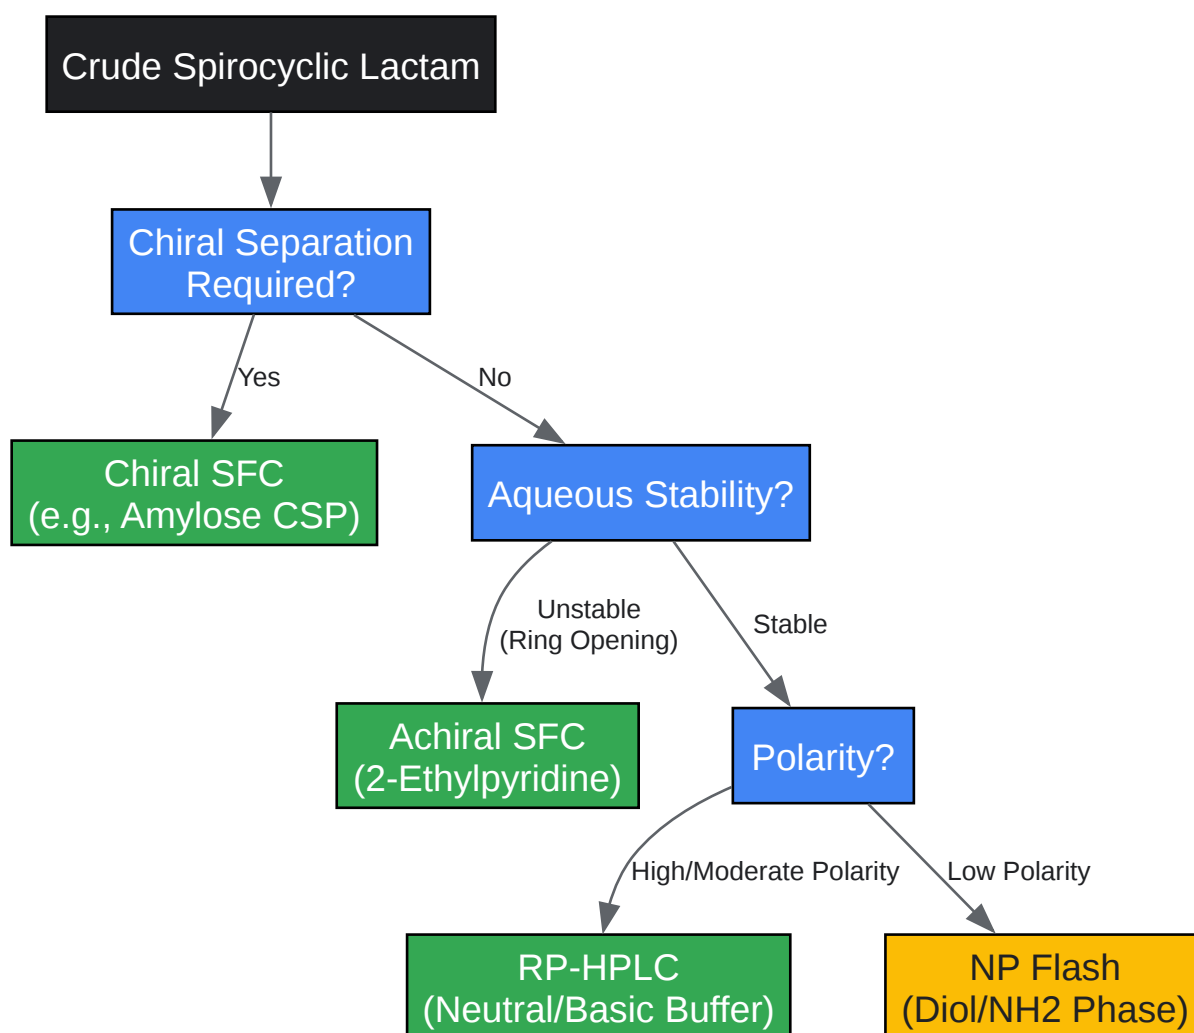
Crude Spirocyclic Lactam

Chiral Separation Required?

Yes

No

Chiral SFC
(e.g., Amylose CSP)

Aqueous Stability?

Unstable
(Ring Opening)

Stable

Achiral SFC
(2-Ethylpyridine)

Polarity?

High/Moderate Polarity

Low Polarity

RP-HPLC
(Neutral/Basic Buffer)

NP Flash
(Diol/NH2 Phase)